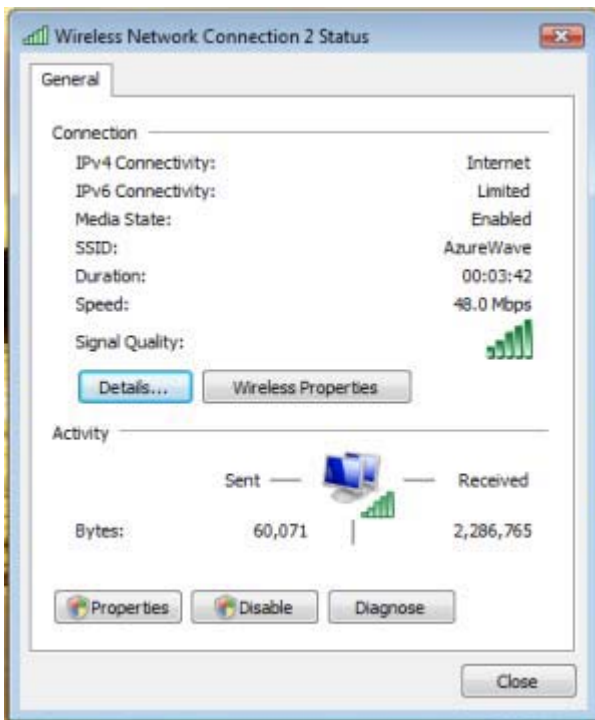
Wireless Network Connection 2 Status

General

Connection

| | |
|---|---|
| IPv4 Connectivity: | Internet |
| IPv6 Connectivity: | Limited |
| Media State: | Enabled |
| SSID: | AzureWave |
| Duration: | 00:03:42 |
| Speed: | 48.0 Mbps |
| Signal Quality: | |

Details...

Wireless Properties

Activity

Sent — — Received

Bytes: 60,071 2,286,765

Properties

Disable

Diagnose

Close